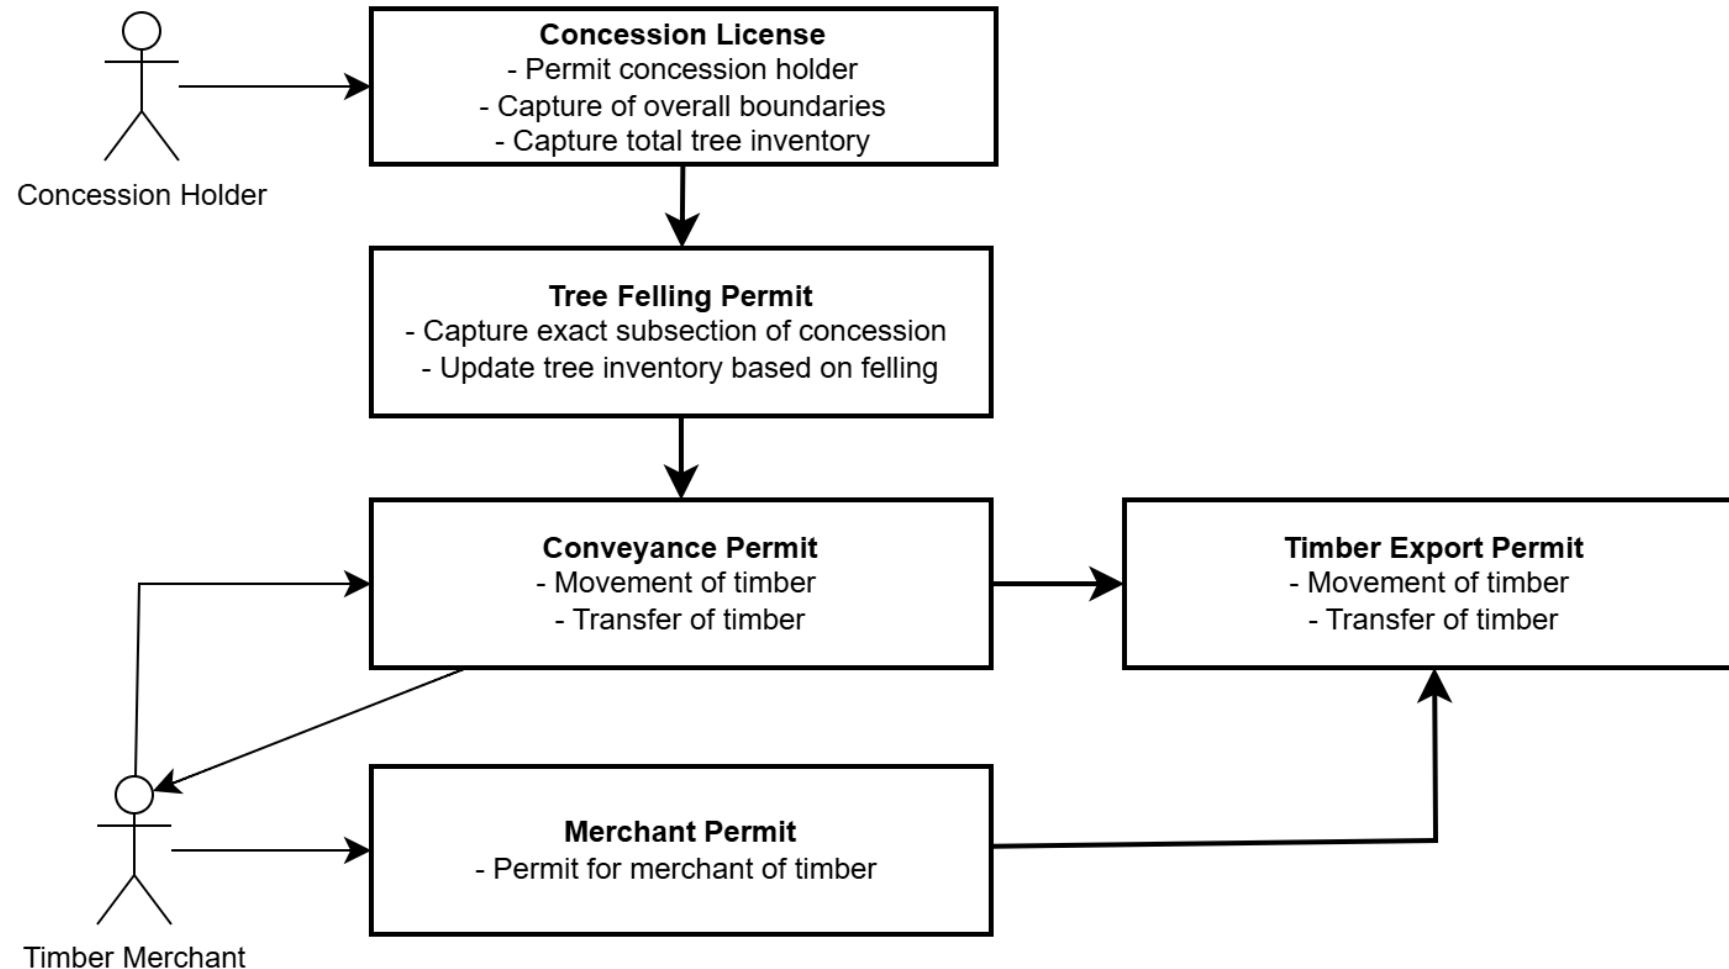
Concession Holder

**Concession License**
- Permit concession holder
- Capture of overall boundaries
- Capture total tree inventory

**Tree Felling Permit**
- Capture exact subsection of concession
- Update tree inventory based on felling

**Conveyance Permit**
- Movement of timber
- Transfer of timber

**Timber Export Permit**
- Movement of timber
- Transfer of timber

**Merchant Permit**
- Permit for merchant of timber

Timber Merchant